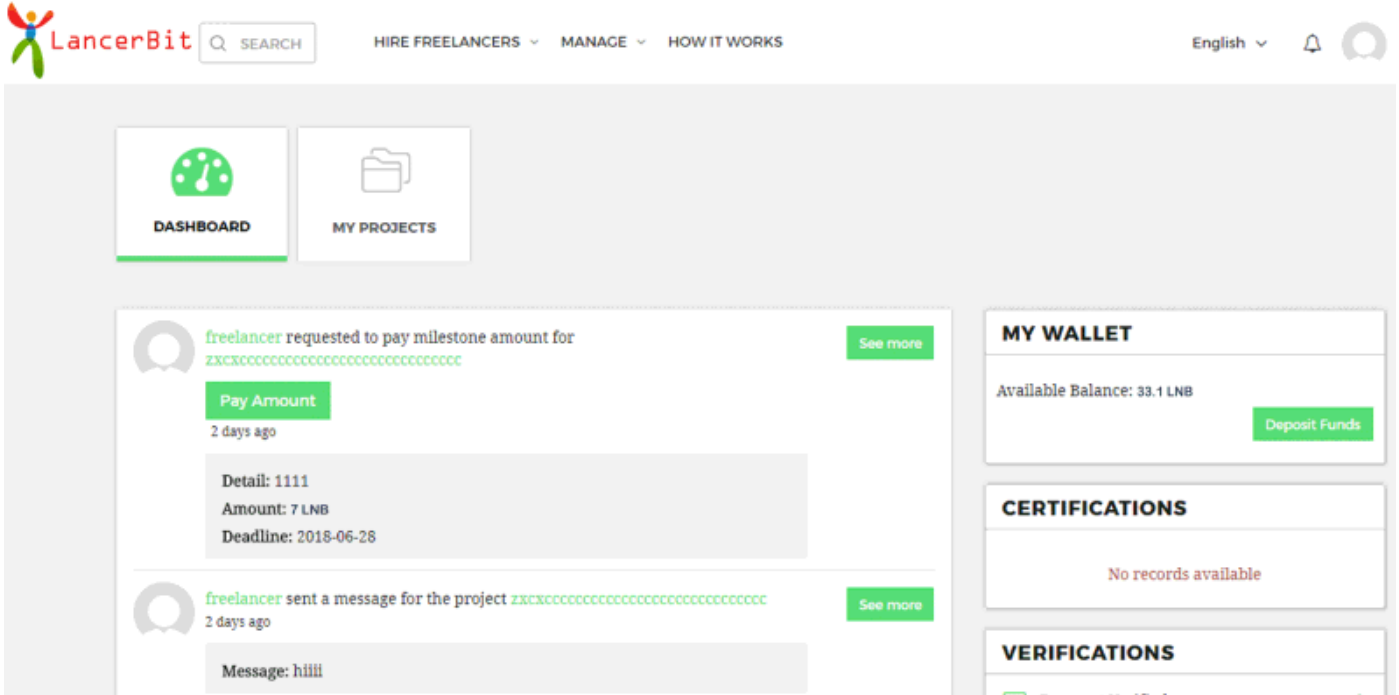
LancerBit SEARCH HIRE FREELANCERS MANAGE HOW IT WORKS English

DASHBOARD

MY PROJECTS

freelancer requested to pay milestone amount for zxcxccccccccccccccccccccccccccccc

See more

Pay Amount

2 days ago

Detail: 1111

Amount: 7 LNB

Deadline: 2018-06-28

freelancer sent a message for the project zxcxccccccccccccccccccccccccccccc

See more

2 days ago

Message: hiiii

MY WALLET

Available Balance: 33.1 LNB

Deposit Funds

CERTIFICATIONS

No records available

VERIFICATIONS

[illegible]